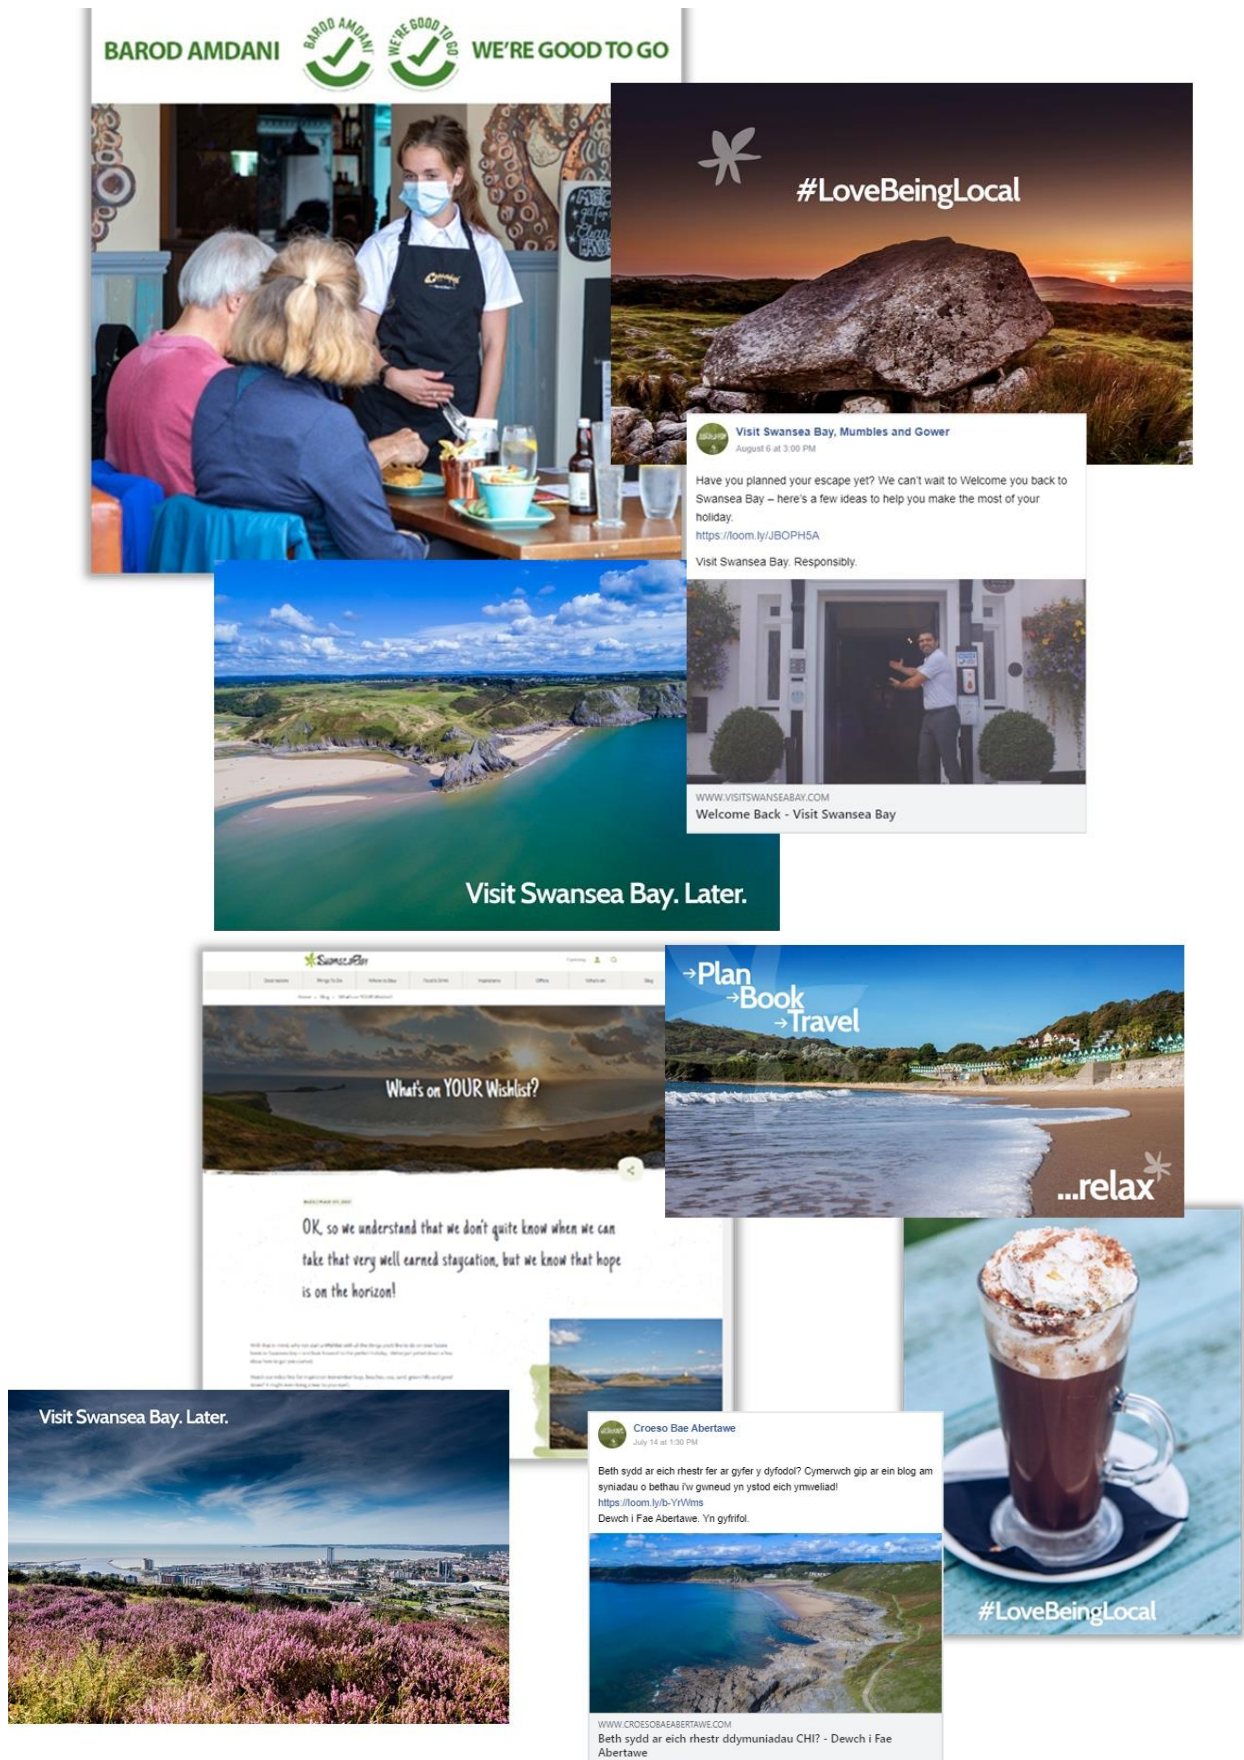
BAROD AMDANI BAROD AMDANI WE'RE GOOD TO GO WE'RE GOOD TO GO

#LoveBeingLocal

Visit Swansea Bay, Mumbles and Gower
August 6 at 3:00 PM

Have you planned your escape yet? We can't wait to Welcome you back to Swansea Bay – here's a few ideas to help you make the most of your holiday.
https://loom.ly/JBOPH5A

Visit Swansea Bay. Responsibly.

WWW.VISITSWANSEABAY.COM
Welcome Back - Visit Swansea Bay

Visit Swansea Bay. Later.

What's on YOUR Wishlist?

OK, so we understand that we don't quite know when we can take that very well earned staycation, but we know that hope is on the horizon!

→Plan
→Book
→Travel
...relax

Visit Swansea Bay. Later.

Croeso Bae Abertawe
July 14 at 1:30 PM

Beth sydd ar eich rhestr fer ar gyfer y dyfodol? Cymerwch gip ar ein blog am syniadau o bethau i'w gwneud yn ystod eich ymweliad!
https://loom.ly/b-YrWms
Dewch i Fae Abertawe. Yn gyfrifol.

WWW.CROESOBAEABERTAWE.COM
Beth sydd ar eich rhestr ddymuniadau CHI? - Dewch i Fae Abertawe

#LoveBeingLocal